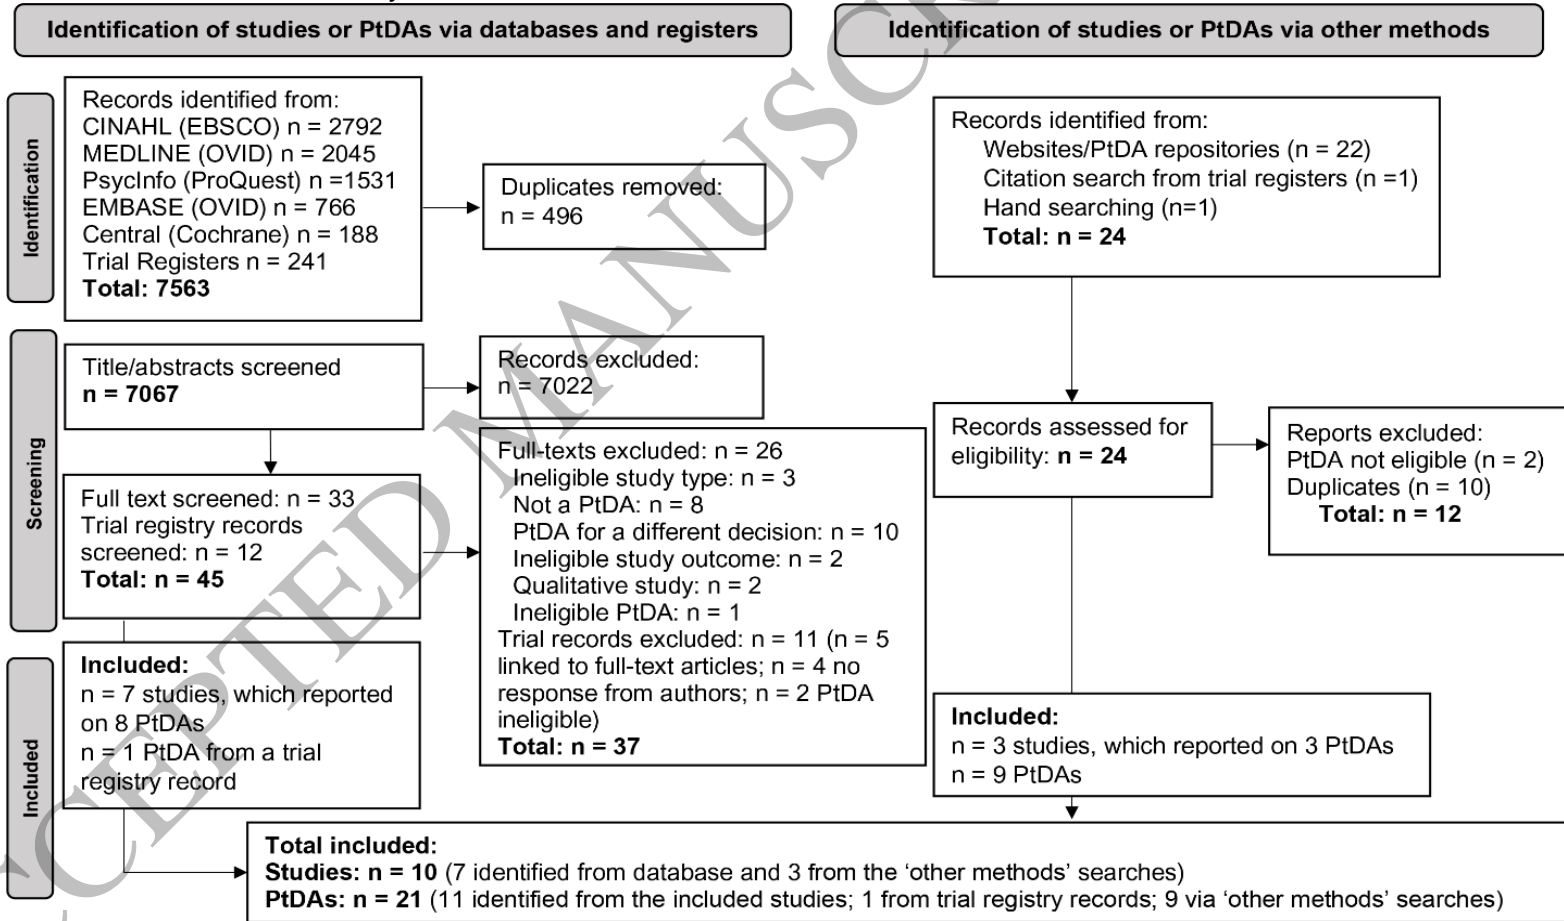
Identification of studies or PtDAs via databases and registers

Identification of studies or PtDAs via other methods

Identification

Records identified from:
CINAHL (EBSCO) n = 2792
MEDLINE (OVID) n = 2045
PsycInfo (ProQuest) n =1531
EMBASE (OVID) n = 766
Central (Cochrane) n = 188
Trial Registers n = 241
**Total: 7563**

Duplicates removed:
n = 496

Records identified from:
Websites/PtDA repositories (n = 22)
Citation search from trial registers (n =1)
Hand searching (n=1)
**Total: n = 24**

Screening

Title/abstracts screened
**n = 7067**

Records excluded:
n = 7022

Full text screened: n = 33
Trial registry records screened: n = 12
**Total: n = 45**

Full-texts excluded: n = 26
Ineligible study type: n = 3
Not a PtDA: n = 8
PtDA for a different decision: n = 10
Ineligible study outcome: n = 2
Qualitative study: n = 2
Ineligible PtDA: n = 1
Trial records excluded: n = 11 (n = 5 linked to full-text articles; n = 4 no response from authors; n = 2 PtDA ineligible)
**Total: n = 37**

Records assessed for eligibility: **n = 24**

Reports excluded:
PtDA not eligible (n = 2)
Duplicates (n = 10)
**Total: n = 12**

Included

**Included:**
n = 7 studies, which reported on 8 PtDAs
n = 1 PtDA from a trial registry record

**Included:**
n = 3 studies, which reported on 3 PtDAs
n = 9 PtDAs

**Total included:**
**Studies: n = 10** (7 identified from database and 3 from the 'other methods' searches)
**PtDAs: n = 21** (11 identified from the included studies; 1 from trial registry records; 9 via 'other methods' searches)

ACCEPTED MANUSCRIPT